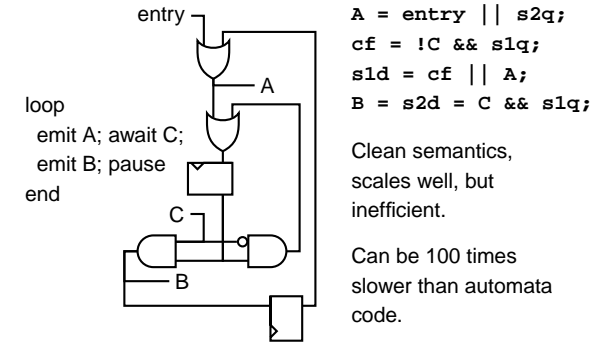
entry

A

loop
emit A; await C;
emit B; pause
end

C

B

A = entry || s2q;
cf = !C && s1q;
s1d = cf || A;
B = s2d = C && s1q;

Clean semantics, scales well, but inefficient.

Can be 100 times slower than automata code.